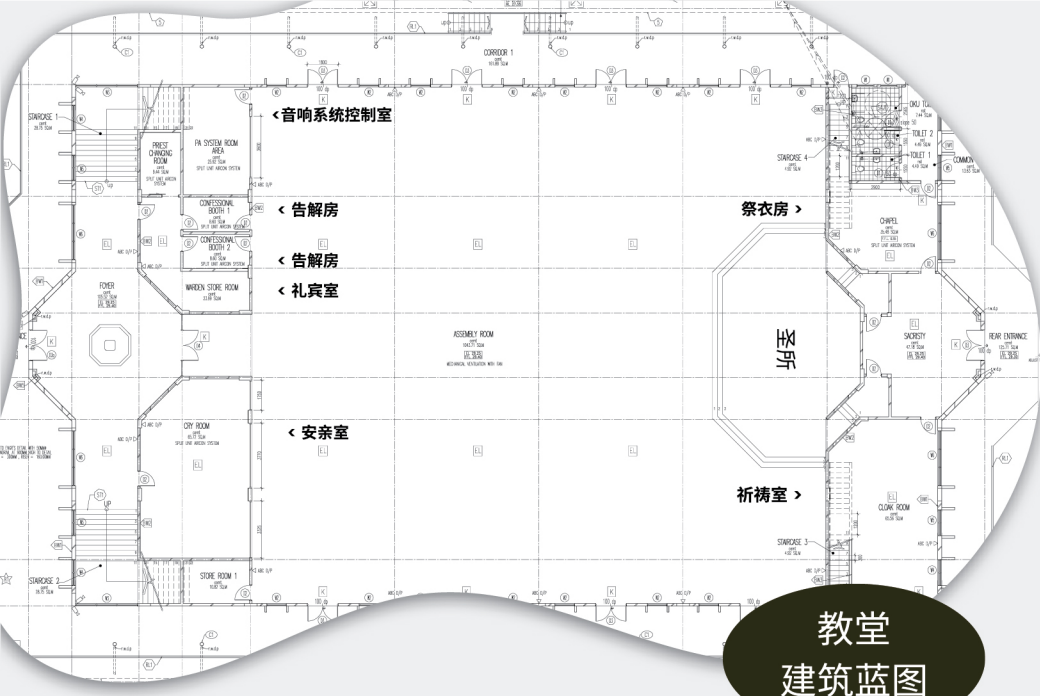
CORRIDOR 1

STAIRCASE 1

PRIEST CHANGING ROOM

PA SYSTEM ROOM AREA

‹ 音响系统控制室

CONFESSIONAL BOOTH 1

‹ 告解房

CONFESSIONAL BOOTH 2

‹ 告解房

WARDEN STORE ROOM

‹ 礼宾室

FOYER

ASSEMBLY ROOM

MECHANICAL VENTILATION WITH FAN

CRY ROOM

‹ 安亲室

STORE ROOM 1

STAIRCASE 2

STAIRCASE 4

TOILET 2

TOILET 1

COMMON

祭衣房 ›

CHAPEL

圣所

SACRISTY

REAR ENTRANCE

祈祷室 ›

CLOAK ROOM

STAIRCASE 3

教堂
建筑蓝图